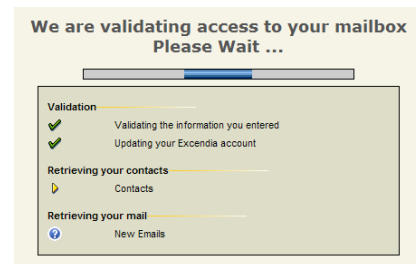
We are validating access to your mailbox
Please Wait ...

Validation
Validating the information you entered
Updating your Excendia account

Retrieving your contacts
Contacts

Retrieving your mail
New Emails